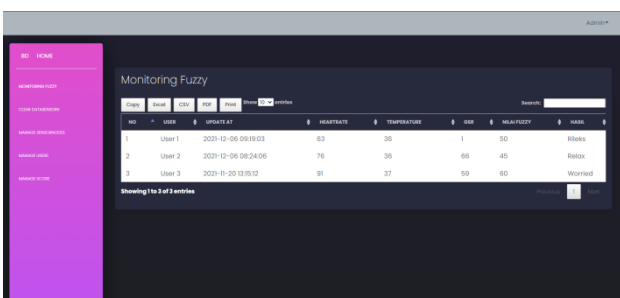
Admin▾

BD HOME

MONITORING FUZZY

CCSM DATASENSOR

MANAGE SENSORNODES

MANAGE USERS

MANAGE SCORE

Monitoring Fuzzy

Copy Excel CSV PDF Print Show 10 entries

Search:

| NO | USER | UPDATE AT | HEARTRATE | TEMPERATURE | GSR | NILAI FUZZY | HASIL |
|---|---|---|---|---|---|---|---|
| 1 | User 1 | 2021-12-06 09:19:03 | 63 | 36 | 1 | 50 | Rileks |
| 2 | User 2 | 2021-12-06 08:24:06 | 76 | 36 | 66 | 45 | Relax |
| 3 | User 3 | 2021-11-20 13:15:12 | 91 | 37 | 59 | 60 | Worried |

Showing 1 to 3 of 3 entries

Previous 1 Next